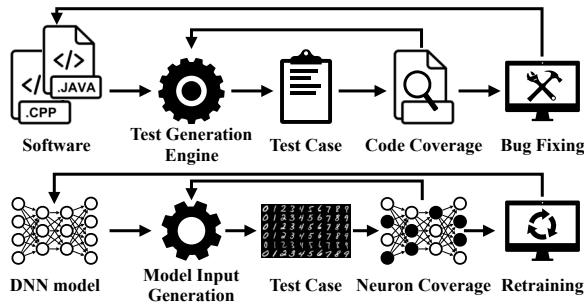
</>
.JAVA
</
.CPP
Software
Test Generation Engine
Test Case
Code Coverage
Bug Fixing

0123456789
0123456789
0123456789
0123456789
0123456789
DNN model
Model Input Generation
Test Case
Neuron Coverage
Retraining